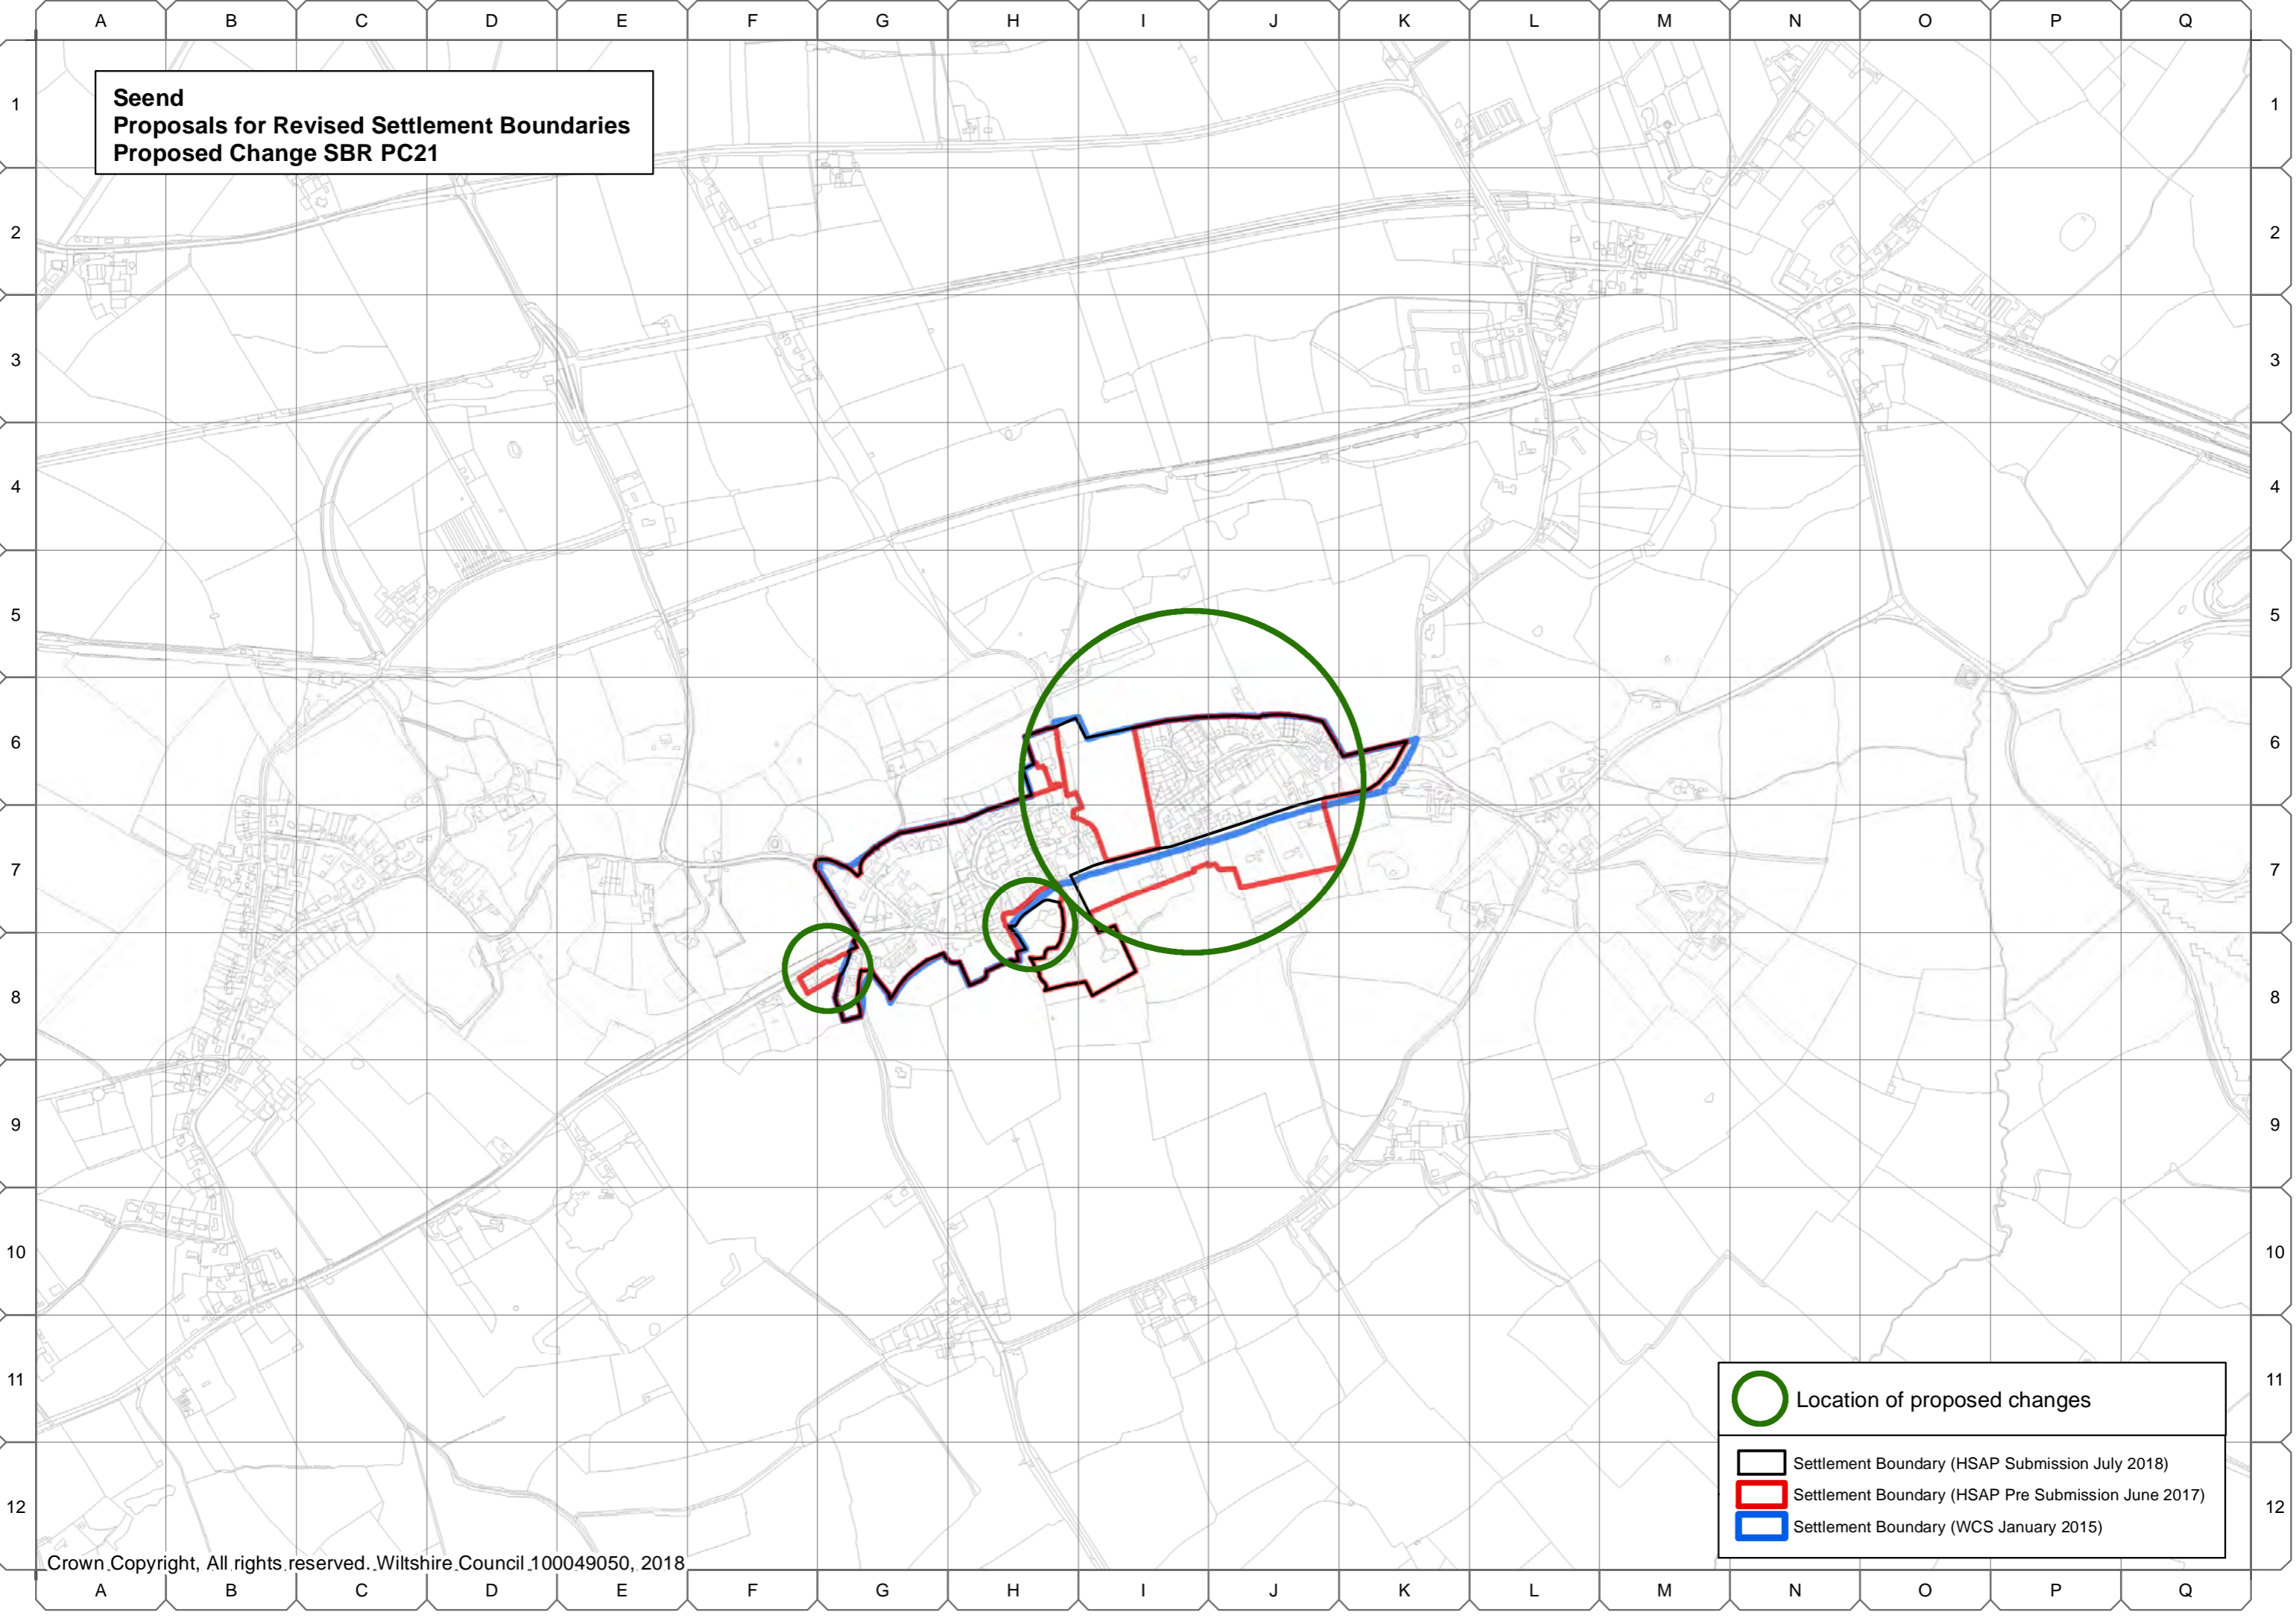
A B C D E F G H I J K L M N O P Q

Seend
Proposals for Revised Settlement Boundaries
Proposed Change SBR PC21

1 2 3 4 5 6 7 8 9 10 11 12

Location of proposed changes

Settlement Boundary (HSAP Submission July 2018)
Settlement Boundary (HSAP Pre Submission June 2017)
Settlement Boundary (WCS January 2015)

Crown Copyright, All rights reserved. Wiltshire Council 100049050, 2018

A B C D E F G H I J K L M N O P Q